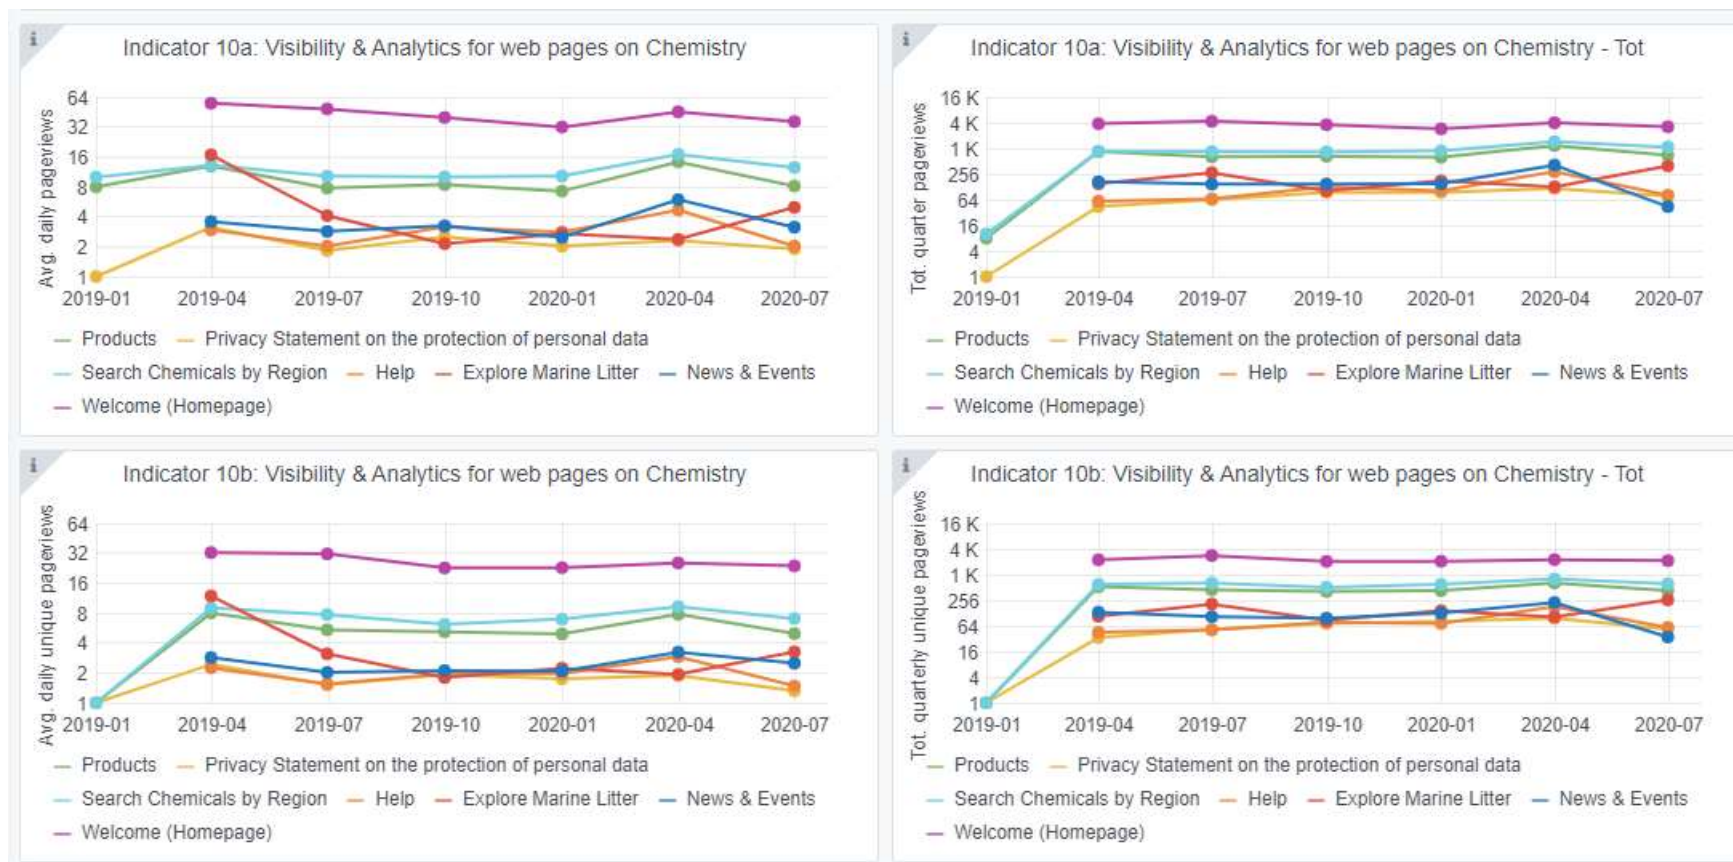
i Indicator 10a: Visibility & Analytics for web pages on Chemistry

Avg. daily pageviews

64
32
16
8
4
2
1

2019-01 2019-04 2019-07 2019-10 2020-01 2020-04 2020-07

— Products — Privacy Statement on the protection of personal data
— Search Chemicals by Region — Help — Explore Marine Litter — News & Events
— Welcome (Homepage)

i Indicator 10a: Visibility & Analytics for web pages on Chemistry - Tot

Tot. quarter pageviews

16 K
4 K
1 K
256
64
16
4
1

2019-01 2019-04 2019-07 2019-10 2020-01 2020-04 2020-07

— Products — Privacy Statement on the protection of personal data
— Search Chemicals by Region — Help — Explore Marine Litter — News & Events
— Welcome (Homepage)

i Indicator 10b: Visibility & Analytics for web pages on Chemistry

Avg. daily unique pageviews

64
32
16
8
4
2
1

2019-01 2019-04 2019-07 2019-10 2020-01 2020-04 2020-07

— Products — Privacy Statement on the protection of personal data
— Search Chemicals by Region — Help — Explore Marine Litter — News & Events
— Welcome (Homepage)

i Indicator 10b: Visibility & Analytics for web pages on Chemistry - Tot

Tot. quarterly unique pageviews

16 K
4 K
1 K
256
64
16
4
1

2019-01 2019-04 2019-07 2019-10 2020-01 2020-04 2020-07

— Products — Privacy Statement on the protection of personal data
— Search Chemicals by Region — Help — Explore Marine Litter — News & Events
— Welcome (Homepage)